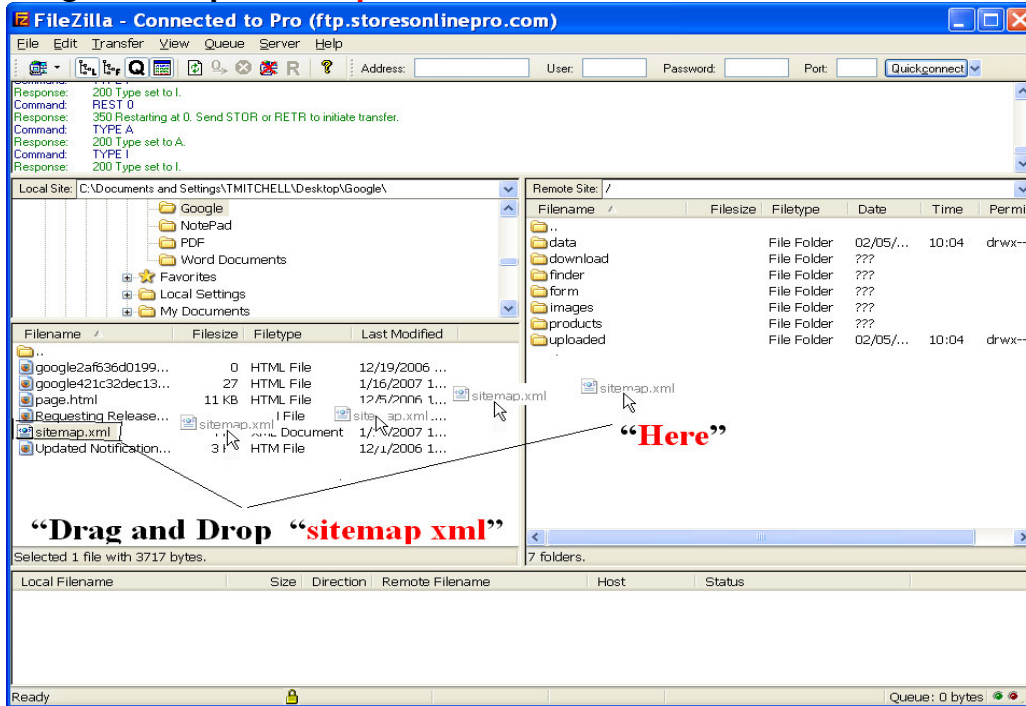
FileZilla - Connected to Pro (ftp.storesonlinepro.com)

File Edit Transfer View Queue Server Help

Address: User: Password: Port: Quickconnect

Response: 200 Type set to I.
Command: REST 0
Response: 350 Restarting at 0. Send STOR or RETR to initiate transfer.
Command: TYPE A
Response: 200 Type set to A.
Command: TYPE I
Response: 200 Type set to I.

Local Site: C:\Documents and Settings\TMITCHELL\Desktop\Google\

Google
NotePad
PDF
Word Documents
Favorites
Local Settings
My Documents

| Filename | Filesize | Filetype | Last Modified |
|---|---|---|---|
| .. | | | |
| google2af636d0199... | 0 | HTML File | 12/19/2006 ... |
| google421c32dec13... | 27 | HTML File | 1/16/2007 1... |
| page.html | 11 KB | HTML File | 12/5/2006 1... |
| Requesting Release... | | I File | |
| sitemap.xml | | Document | 1/ /2007 1... |
| Updated Notification... | 3 | HTM File | 12/1/2006 1... |

sitemap.xml sitemap.xml sitemap.xml sitemap.xml

Remote Site: /

| Filename | Filesize | Filetype | Date | Time | Permi |
|---|---|---|---|---|---|
| .. | | | | | |
| data | | File Folder | 02/05/... | 10:04 | drwx-- |
| download | | File Folder | ??? | | |
| finder | | File Folder | ??? | | |
| form | | File Folder | ??? | | |
| images | | File Folder | ??? | | |
| products | | File Folder | ??? | | |
| uploaded | | File Folder | 02/05/... | 10:04 | drwx-- |

“Here”

“Drag and Drop “sitemap xml”

Selected 1 file with 3717 bytes.

7 folders.

| Local Filename | Size | Direction | Remote Filename | Host | Status |
|---|---|---|---|---|---|

Ready

Queue: 0 bytes